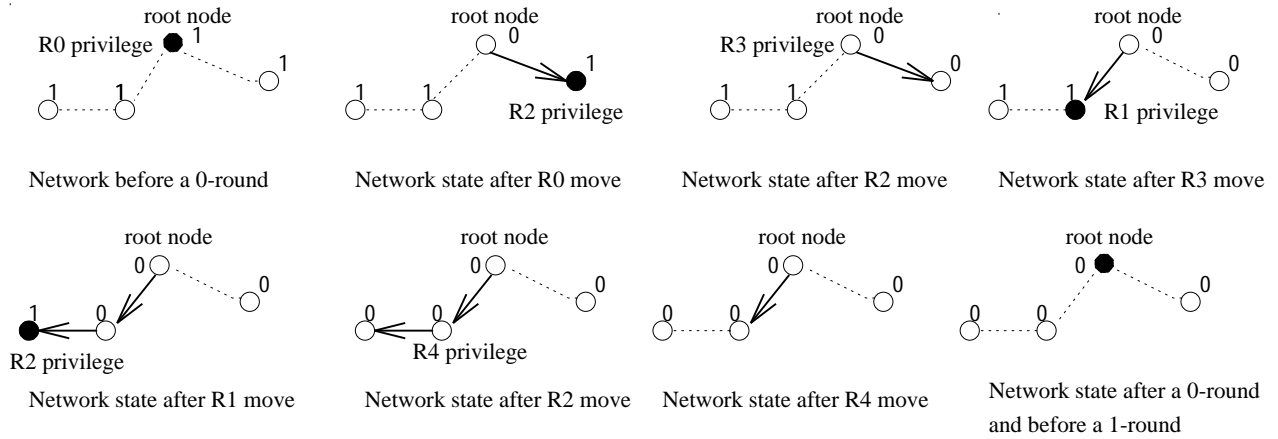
root node
R0 privilege 1
1 1 1

Network before a 0-round

root node
0
1
1 1
R2 privilege

Network state after R0 move

root node
R3 privilege 0
0
1 1

Network state after R2 move

root node
0
0
1 1
R1 privilege

Network state after R3 move

root node
0
0
1 0
R2 privilege

Network state after R1 move

root node
0
0
0 0
R4 privilege

Network state after R2 move

root node
0
0
0 0

Network state after R4 move

root node
0
0
0 0

Network state after a 0-round and before a 1-round